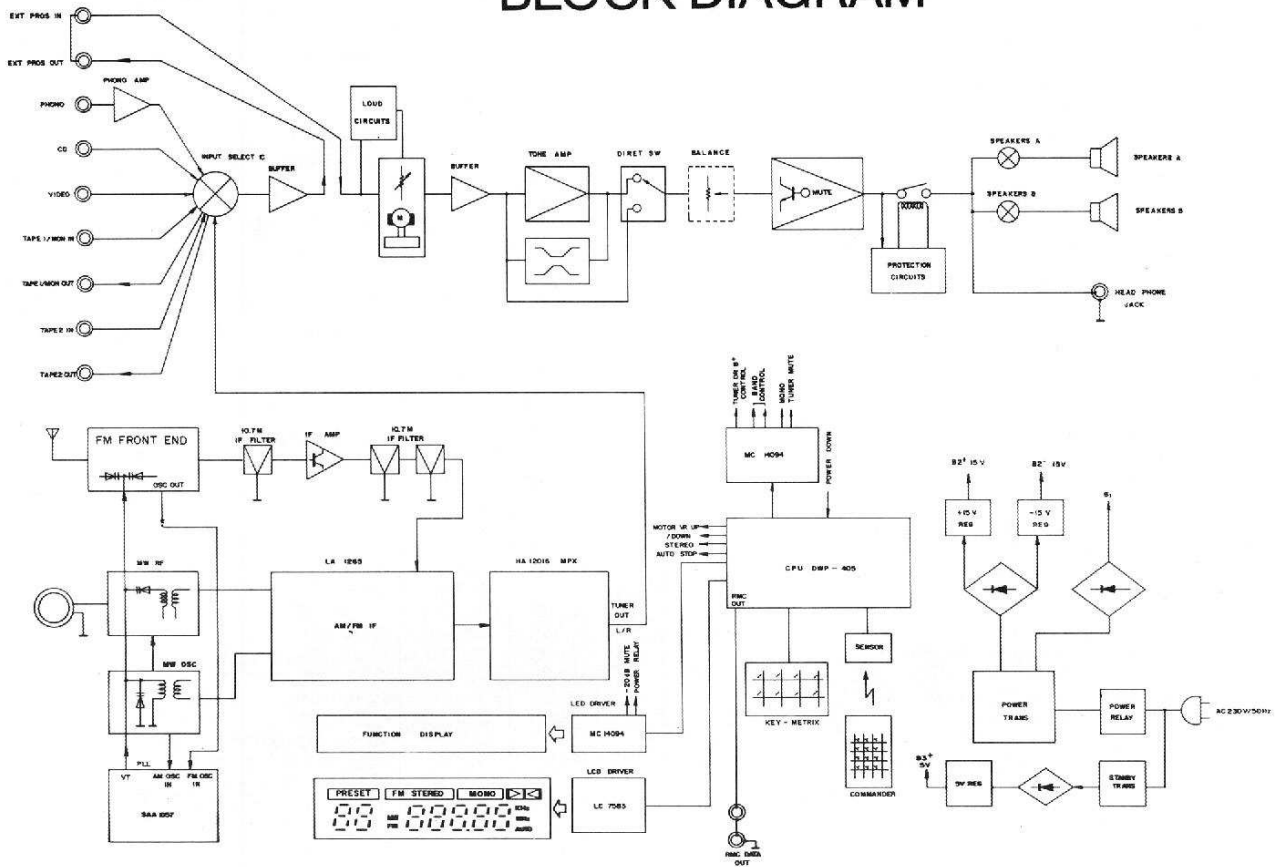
BLOCK DIAGRAM

EXT PROG IN
EXT PROG OUT
PHONO AMP
PHONO
CD
VIDEO
TAPE 1/MON IN
TAPE 1/MON OUT
TAPE2 IN
TAPE2 OUT
INPUT SELECT IC
BUFFER
LOUD CIRCUITS
M
BUFFER
TONE AMP
DIRET SW
BALANCE
MUTE
SPEAKERS A
SPEAKERS A
SPEAKERS B
SPEAKERS B
PROTECTION CIRCUITS
HEAD PHONE JACK

FM FRONT END
OSC OUT
10.7M IF FILTER
IF AMP
10.7M IF FILTER
MW RF
MW OSC
LA 1265
AM/FM IF
HA 12016 MPX
TUNER OUT
L/R
PLL
VT
AM OSC IN
FM OSC IN
SAA 1057

TUNER ON B+ CONTROL
BAND CONTROL
MONO TUNER MUTE
MC 14094
POWER DOWN
MOTOR VR UP
/DOWN
STEREO
AUTO STOP
CPU DMP - 405
RMC OUT
SENSOR
KEY - METRIX
COMMANDER
LED DRIVER
-20dB MUTE
POWER RELAY
MC 14094
FUNCTION DISPLAY
LCD DRIVER
LC 7583
PRESET
FM STEREO
MONO
KHz
MHz
AUTO
MW
FM
RMC DATA OUT

B2+ 15V
B2- 15V
B1
+15 V REG
-15 V REG
POWER TRANS
POWER RELAY
AC 230V/50Hz
B3+ 5V
5V REG
STANBY TRANS